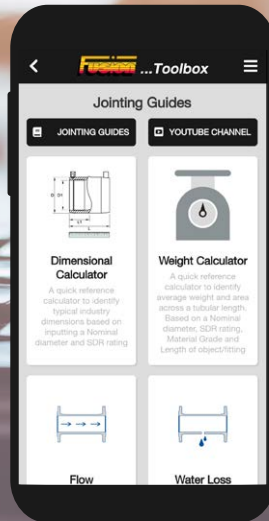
Fusion ...Toolbox

Jointing Guides

JOINTING GUIDES

YOUTUBE CHANNEL

Dimensional Calculator

A quick reference calculator to identify typical industry dimensions based on inputting a Nominal diameter and SDR rating

Weight Calculator

A quick reference calculator to identify average weight and area across a tubular length. Based on a Nominal diameter, SDR rating, Material Grade and Length of object/fitting

Flow

Water Loss